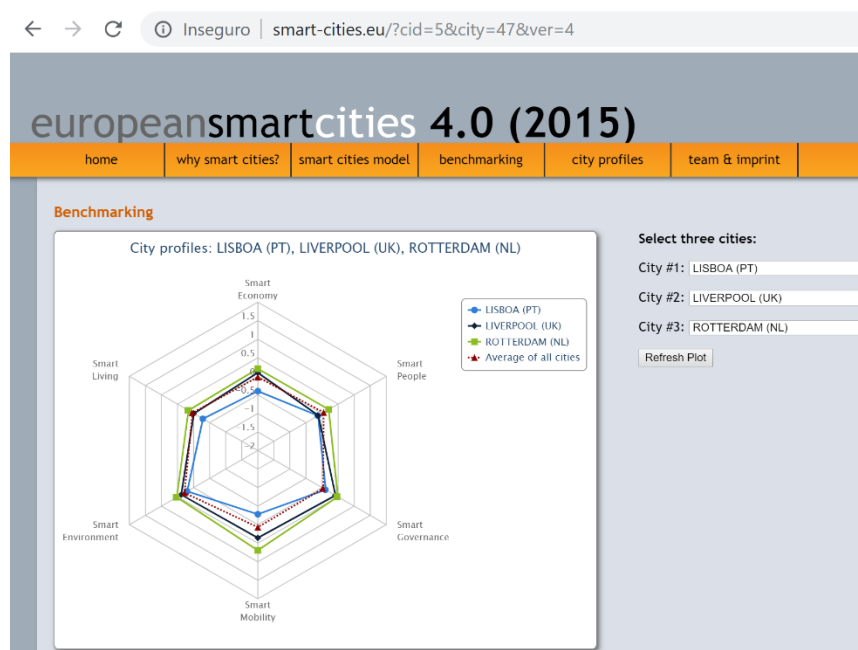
Inseguro | smart-cities.eu/?cid=5&city=47&ver=4

europeansmartcities 4.0 (2015)

home | why smart cities? | smart cities model | benchmarking | city profiles | team & imprint

Benchmarking

City profiles: LISBOA (PT), LIVERPOOL (UK), ROTTERDAM (NL)

Smart Economy
1.5
1
0.5
0
-0.5
-1
-1.5
-2

Smart People
Smart Governance
Smart Mobility
Smart Environment
Smart Living

LISBOA (PT)
LIVERPOOL (UK)
ROTTERDAM (NL)
Average of all cities

Select three cities:

City #1: LISBOA (PT)
City #2: LIVERPOOL (UK)
City #3: ROTTERDAM (NL)

Refresh Plot